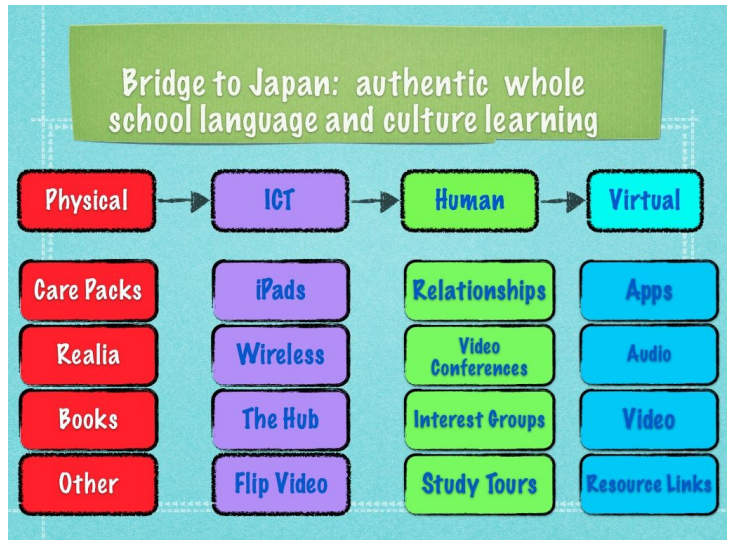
Bridge to Japan: authentic whole school language and culture learning

Physical

Care Packs

Realia

Books

Other

ICT

iPads

Wireless

The Hub

Flip Video

Human

Relationships

Video Conferences

Interest Groups

Study Tours

Virtual

Apps

Audio

Video

Resource Links